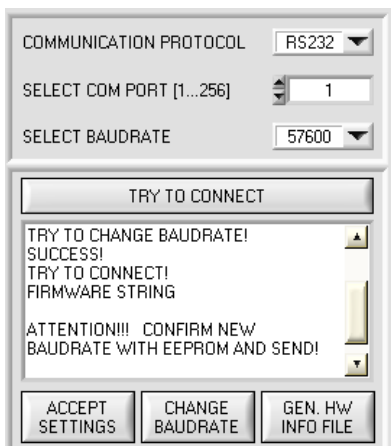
COMMUNICATION PROTOCOL RS232

SELECT COM PORT [1...256] 1

SELECT BAUDRATE 57600

TRY TO CONNECT

TRY TO CHANGE BAUDRATE!
SUCCESS!
TRY TO CONNECT!
FIRMWARE STRING

ATTENTION!!! CONFIRM NEW BAUDRATE WITH EEPROM AND SEND!

ACCEPT SETTINGS

CHANGE BAUDRATE

GEN. HW INFO FILE